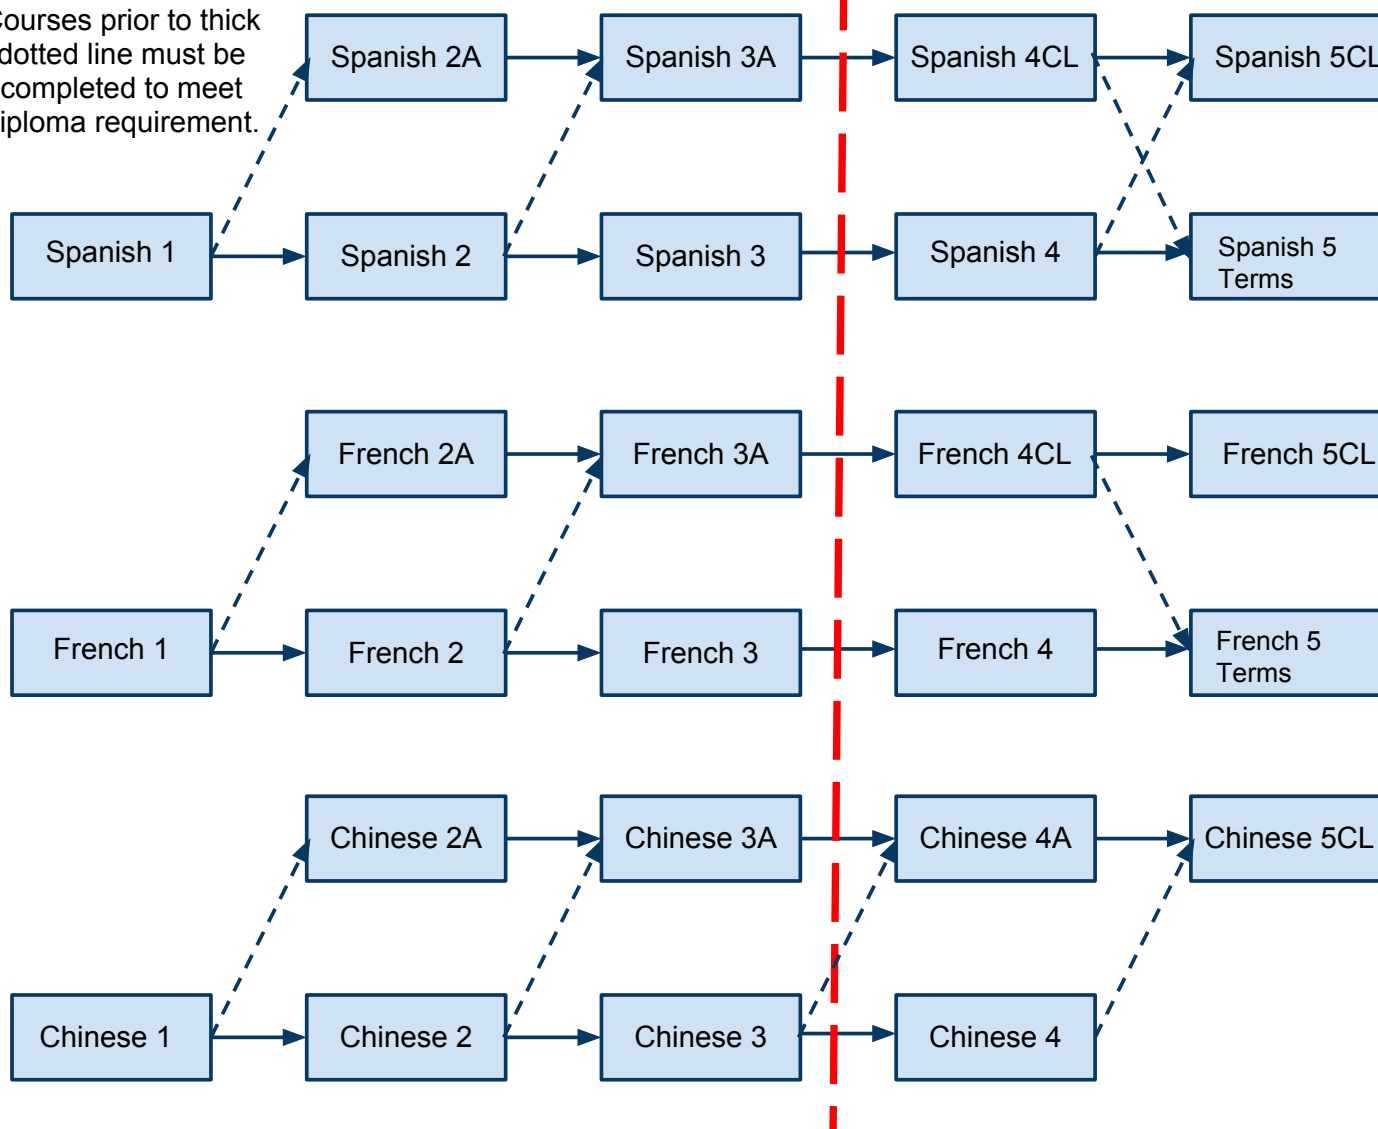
ourses prior to thick dotted line must be completed to meet iploma requirement.

Spanish 2A
Spanish 3A
Spanish 4CL
Spanish 5CL

Spanish 1
Spanish 2
Spanish 3
Spanish 4
Spanish 5 Terms

French 2A
French 3A
French 4CL
French 5CL

French 1
French 2
French 3
French 4
French 5 Terms

Chinese 2A
Chinese 3A
Chinese 4A
Chinese 5CL

Chinese 1
Chinese 2
Chinese 3
Chinese 4